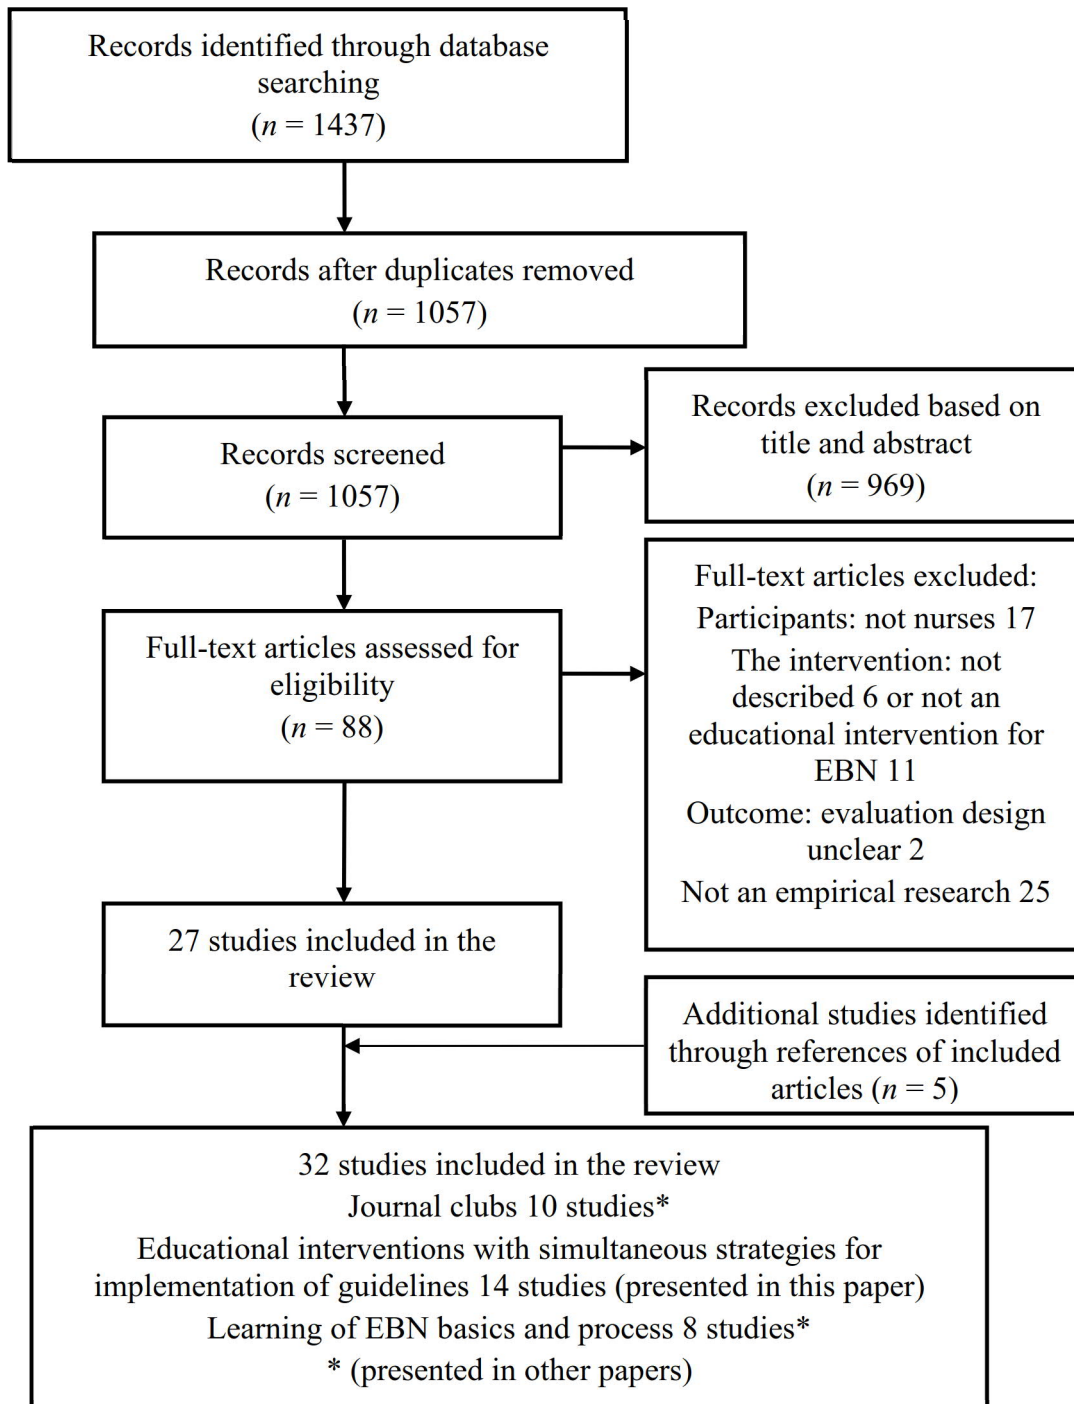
Records identified through database searching
($n$ = 1437)

Records after duplicates removed
($n$ = 1057)

Records screened
($n$ = 1057)

Records excluded based on title and abstract
($n$ = 969)

Full-text articles assessed for eligibility
($n$ = 88)

Full-text articles excluded:
Participants: not nurses 17
The intervention: not described 6 or not an educational intervention for EBN 11
Outcome: evaluation design unclear 2
Not an empirical research 25

27 studies included in the review

Additional studies identified through references of included articles ($n$ = 5)

32 studies included in the review
Journal clubs 10 studies*
Educational interventions with simultaneous strategies for implementation of guidelines 14 studies (presented in this paper)
Learning of EBN basics and process 8 studies*
* (presented in other papers)